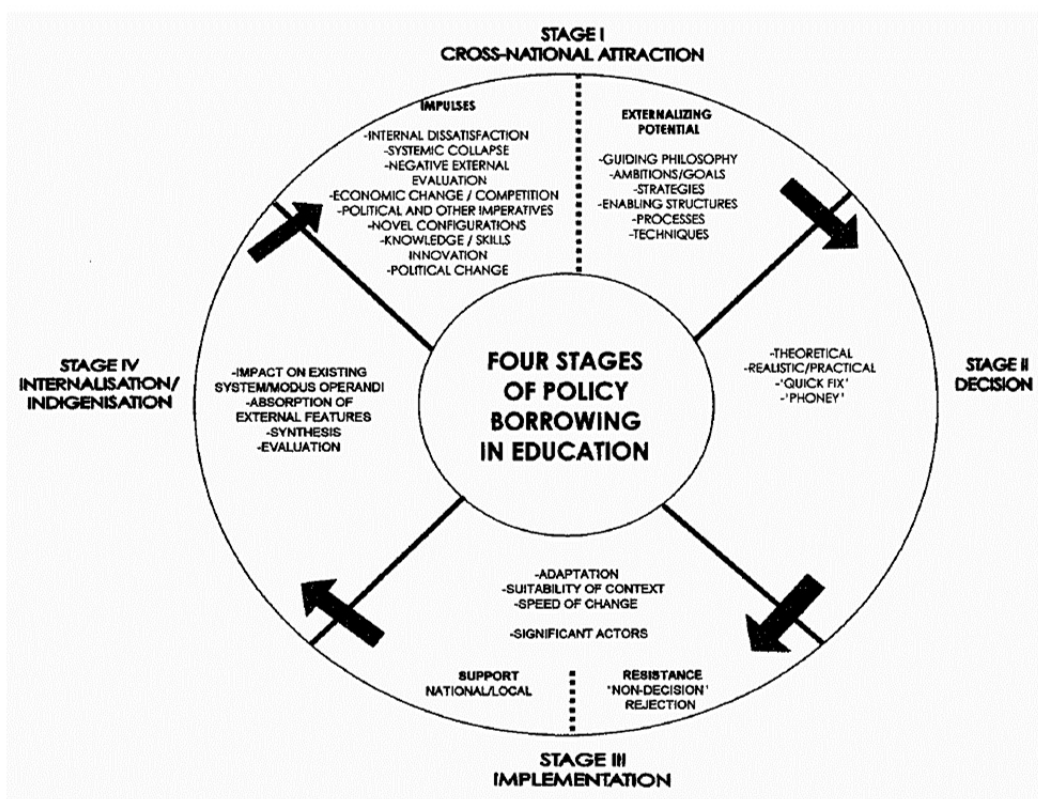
STAGE I
CROSS-NATIONAL ATTRACTION

IMPULSES

-INTERNAL DISSATISFACTION
-SYSTEMIC COLLAPSE
-NEGATIVE EXTERNAL EVALUATION
-ECONOMIC CHANGE / COMPETITION
-POLITICAL AND OTHER IMPERATIVES
-NOVEL CONFIGURATIONS
-KNOWLEDGE / SKILLS INNOVATION
-POLITICAL CHANGE

EXTERNALIZING POTENTIAL

-GUIDING PHILOSOPHY
-AMBITIONS/GOALS
-STRATEGIES
-ENABLING STRUCTURES
-PROCESSES
-TECHNIQUES

STAGE IV
INTERNALISATION/
INDIGENISATION

-IMPACT ON EXISTING SYSTEM/MODUS OPERANDI
-ABSORPTION OF EXTERNAL FEATURES
-SYNTHESIS
-EVALUATION

FOUR STAGES OF POLICY BORROWING IN EDUCATION

-THEORETICAL
-REALISTIC/PRACTICAL
-'QUICK FIX'
-'PHONEY'

STAGE II
DECISION

-ADAPTATION
-SUITABILITY OF CONTEXT
-SPEED OF CHANGE

-SIGNIFICANT ACTORS

SUPPORT
NATIONAL/LOCAL

RESISTANCE
'NON-DECISION'
REJECTION

STAGE III
IMPLEMENTATION